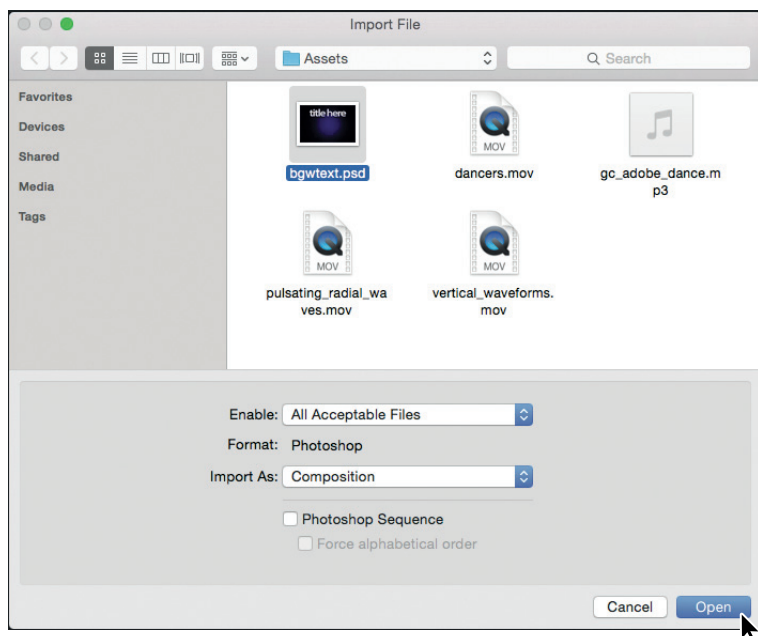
Import File

Assets

Search

Favorites
Devices
Shared
Media
Tags

title here

bgwtext.psd

MOV
dancers.mov

gc_adobe_dance.mp3

MOV
pulsating_radial_waves.mov

MOV
vertical_waveforms.mov

Enable: All Acceptable Files
Format: Photoshop
Import As: Composition

Photoshop Sequence
Force alphabetical order

Cancel
Open